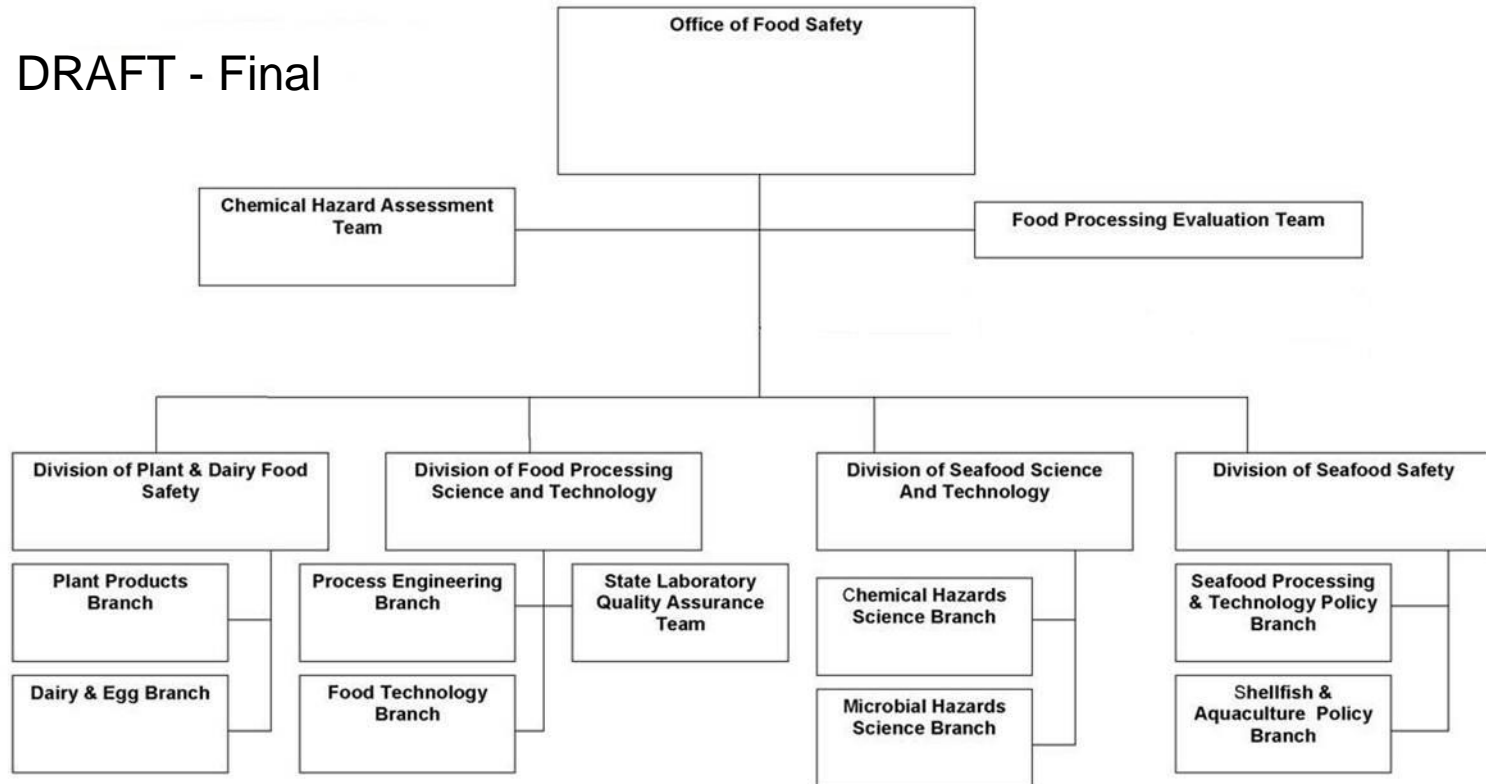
DRAFT - Final

Office of Food Safety

Chemical Hazard Assessment Team

Food Processing Evaluation Team

Division of Plant & Dairy Food Safety

Plant Products Branch

Dairy & Egg Branch

Division of Food Processing Science and Technology

Process Engineering Branch

State Laboratory Quality Assurance Team

Food Technology Branch

Division of Seafood Science And Technology

Chemical Hazards Science Branch

Microbial Hazards Science Branch

Division of Seafood Safety

Seafood Processing & Technology Policy Branch

Shellfish & Aquaculture Policy Branch